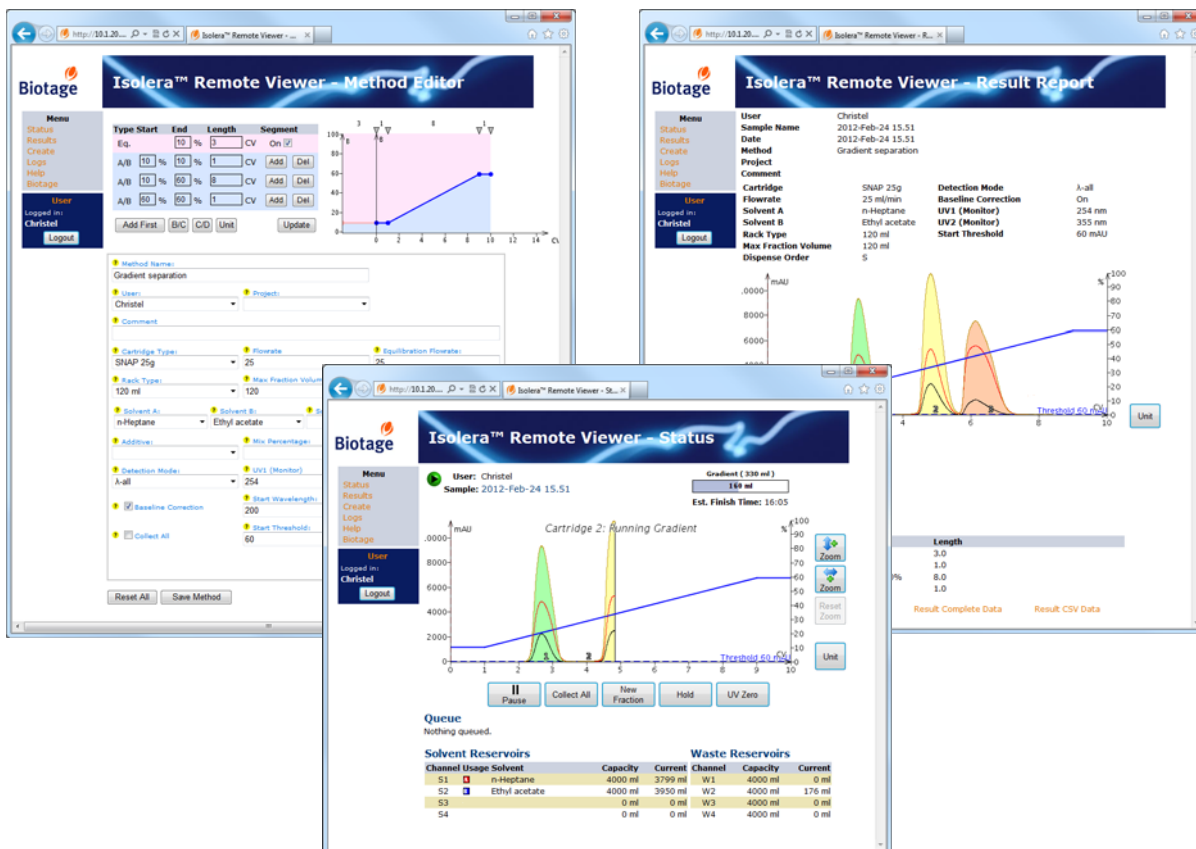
http://10.1.20... Isolera™ Remote Viewer - ...

Biotage

Isolera™ Remote Viewer - Method Editor

Menu
Status
Results
Create
Logs
Help
Biotage

User
Logged in:
Christel
Logout

| Type | Start | End | Length | Segment |
|---|---|---|---|---|
| Eq. | | 10 % | 3 CV | On |
| A/B | 10 % | 10 % | 1 CV | Add Del |
| A/B | 10 % | 60 % | 8 CV | Add Del |
| A/B | 60 % | 60 % | 1 CV | Add Del |

Add First B/C C/D Unit Update

3 1 8 1
100
0 2 4 6 8 10 12 14 CV

Method Name:
Gradient separation
User:
Christel
Project:
Comment:
Cartridge Type:
SNAP 25g
Flowrate
25
Equilibration Flowrate:
25
Rack Type:
120 ml
Max Fraction Volume
120
Solvent A:
n-Heptane
Solvent B:
Ethyl acetate
Additive:
Mix Percentage:
Detection Mode:
λ-all
UV1 (Monitor)
254
Baseline Correction
Start Wavelength:
200
Collect All
Start Threshold:
60

Reset All Save Method

http://10.1.20... Isolera™ Remote Viewer - R...

Biotage

Isolera™ Remote Viewer - Result Report

Menu
Status
Results
Create
Logs
Help
Biotage

User
Logged in:
Christel
Logout

User Christel
Sample Name 2012-Feb-24 15.51
Date 2012-Feb-24 15.51
Method Gradient separation
Project
Comment
Cartridge SNAP 25g
Flowrate 25 ml/min
Solvent A n-Heptane
Solvent B Ethyl acetate
Rack Type 120 ml
Max Fraction Volume 120 ml
Dispense Order S
Detection Mode λ-all
Baseline Correction On
UV1 (Monitor) 254 nm
UV2 (Monitor) 355 nm
Start Threshold 60 mAU

mAU
,0000
8000
6000
%
100
90
80
70
60
50
40
30
20
10
0
4 6 8 10
Threshold 60 mAU
Unit

Length
3.0
1.0
8.0
1.0

Result Complete Data Result CSV Data

http://10.1.20... Isolera™ Remote Viewer - St...

Biotage

Isolera™ Remote Viewer - Status

Menu
Status
Results
Create
Logs
Help
Biotage

User
Logged in:
Christel
Logout

User: Christel
Sample: 2012-Feb-24 15.51

Gradient ( 330 ml )
160 ml
Est. Finish Time: 16:05

Cartridge 2: Running Gradient

mAU
,0000
8000
6000
4000
2000
0
0 1 2 3 4 5 6 7 8 9 10
%
100
90
80
70
60
50
40
30
20
10
0
CV
Threshold 60 mAU

Zoom
Zoom
Reset Zoom
Unit

Pause Collect All New Fraction Hold UV Zero

Queue
Nothing queued.

Solvent Reservoirs

| Channel | Usage | Solvent | Capacity | Current |
|---|---|---|---|---|
| S1 | | n-Heptane | 4000 ml | 3799 ml |
| S2 | | Ethyl acetate | 4000 ml | 3950 ml |
| S3 | | | 0 ml | 0 ml |
| S4 | | | 0 ml | 0 ml |

Waste Reservoirs

| Channel | Capacity | Current |
|---|---|---|
| W1 | 4000 ml | 0 ml |
| W2 | 4000 ml | 176 ml |
| W3 | 4000 ml | 0 ml |
| W4 | 4000 ml | 0 ml |